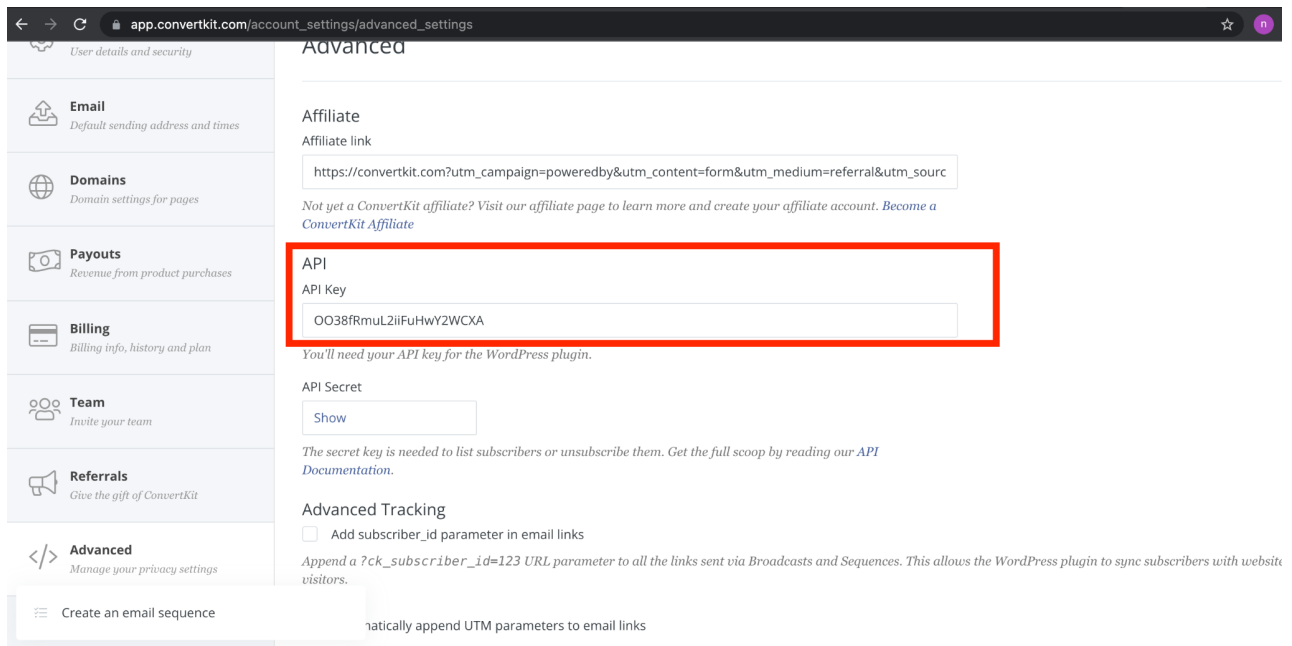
app.convertkit.com/account_settings/advanced_settings

n

User details and security

Email
Default sending address and times

Domains
Domain settings for pages

Payouts
Revenue from product purchases

Billing
Billing info, history and plan

Team
Invite your team

Referrals
Give the gift of ConvertKit

Advanced
Manage your privacy settings

Create an email sequence

Advanced

Affiliate
Affiliate link

https://convertkit.com?utm_campaign=poweredby&utm_content=form&utm_medium=referral&utm_sourc

Not yet a ConvertKit affiliate? Visit our affiliate page to learn more and create your affiliate account. Become a ConvertKit Affiliate

API
API Key

OO38fRmuL2iiFuHwY2WCXA

You'll need your API key for the WordPress plugin.

API Secret

Show

The secret key is needed to list subscribers or unsubscribe them. Get the full scoop by reading our API Documentation.

Advanced Tracking

Add subscriber_id parameter in email links

Append a ?ck_subscriber_id=123 URL parameter to all the links sent via Broadcasts and Sequences. This allows the WordPress plugin to sync subscribers with websit visitors.

natically append UTM parameters to email links